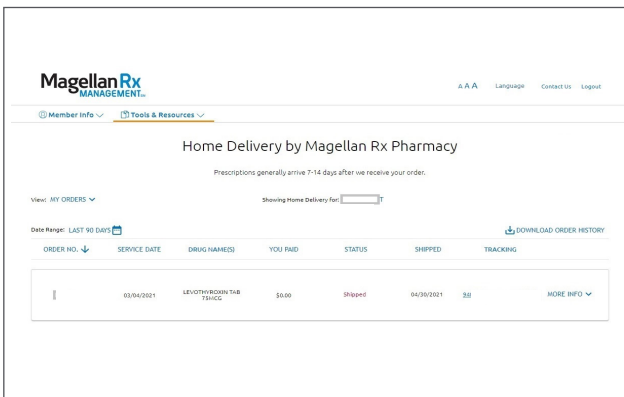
Magellan Rx MANAGEMENT LLC

A A A Language Contact Us Logout

Member Info ∨ Tools & Resources ∨

Home Delivery by Magellan Rx Pharmacy

Prescriptions generally arrive 7-14 days after we receive your order.

View: MY ORDERS ∨

Showing Home Delivery for: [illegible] T

Date Range: LAST 90 DAYS

DOWNLOAD ORDER HISTORY

| ORDER NO. | SERVICE DATE | DRUG NAME(S) | YOU PAID | STATUS | SHIPPED | TRACKING | |
|---|---|---|---|---|---|---|---|
| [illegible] | 03/04/2021 | LEVOTHYROXIN TAB 75MCG | $0.00 | Shipped | 04/30/2021 | 9// | MORE INFO ∨ |